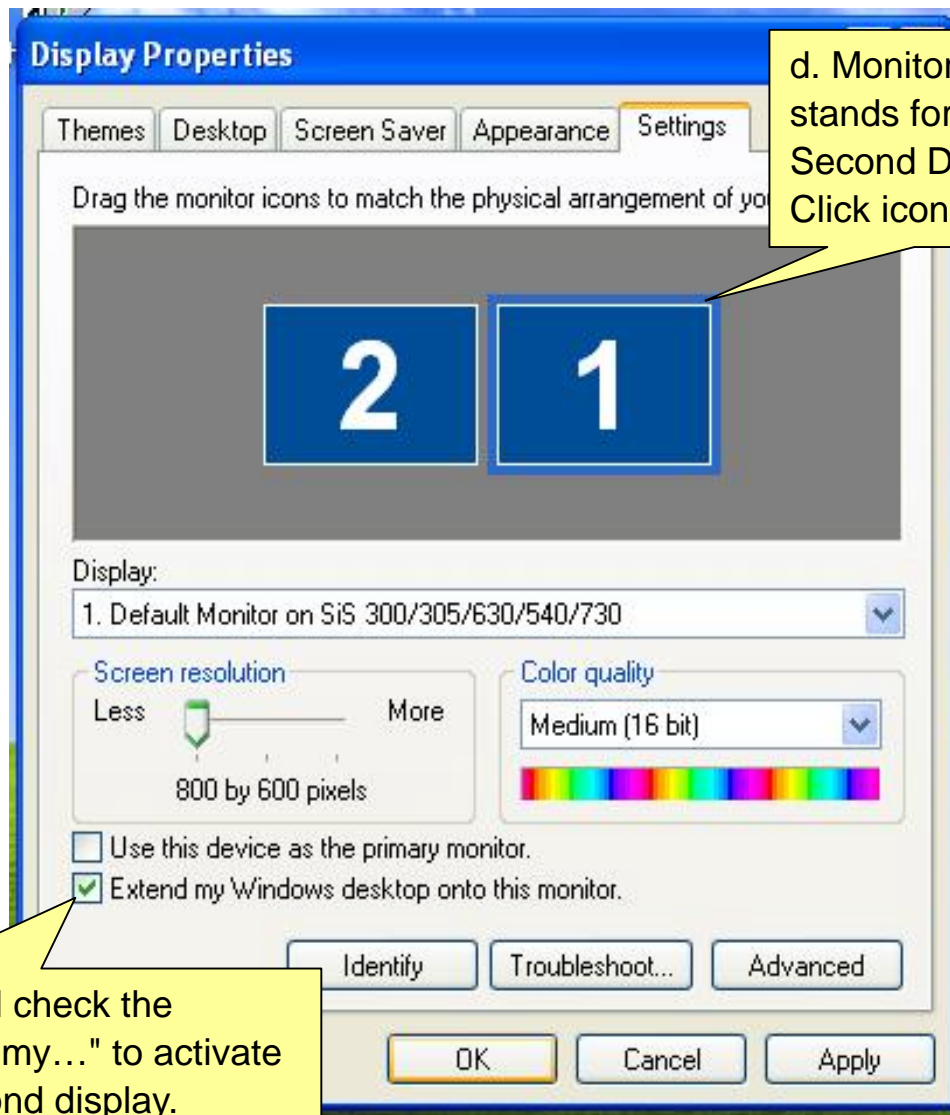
Display Properties

d. Monitor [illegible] stands for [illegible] Second D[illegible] Click icon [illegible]

Themes | Desktop | Screen Saver | Appearance | Settings

Drag the monitor icons to match the physical arrangement of yo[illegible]

2 1

Display:

1. Default Monitor on SiS 300/305/630/540/730

Screen resolution

Less More

800 by 600 pixels

Color quality

Medium (16 bit)

Use this device as the primary monitor.

Extend my Windows desktop onto this monitor.

Identify Troubleshoot... Advanced

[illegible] check the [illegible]my…" to activate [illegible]ond display.

OK Cancel Apply